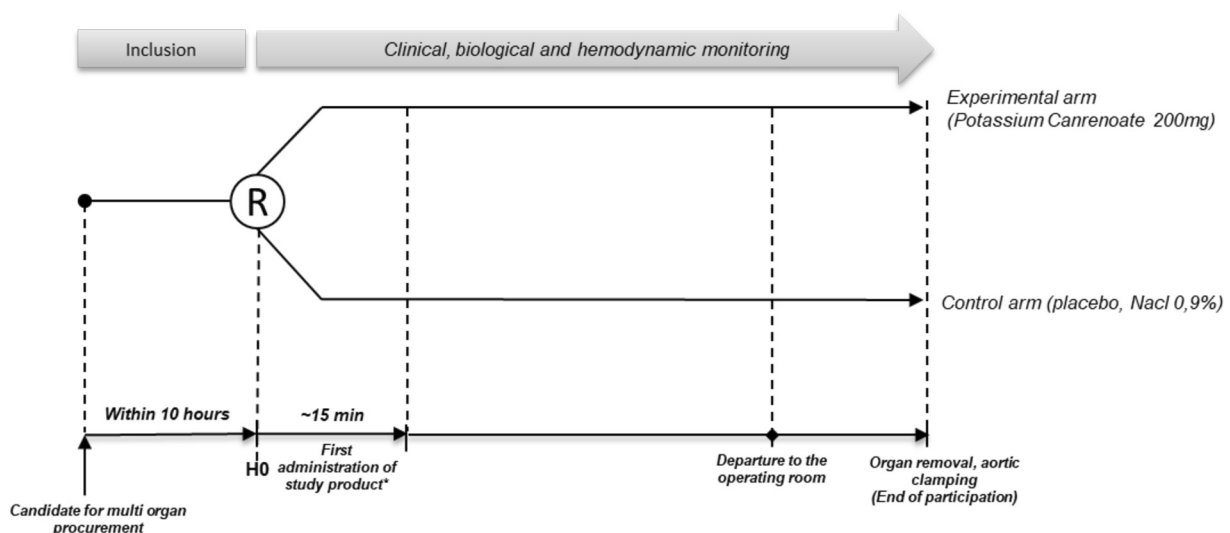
Inclusion

Clinical, biological and hemodynamic monitoring

Experimental arm (Potassium Canrenoate 200mg)

R

Control arm (placebo, Nacl 0,9%)

Within 10 hours

~15 min

H0

First administration of study product*

Departure to the operating room

Organ removal, aortic clamping (End of participation)

Candidate for multi organ procurement